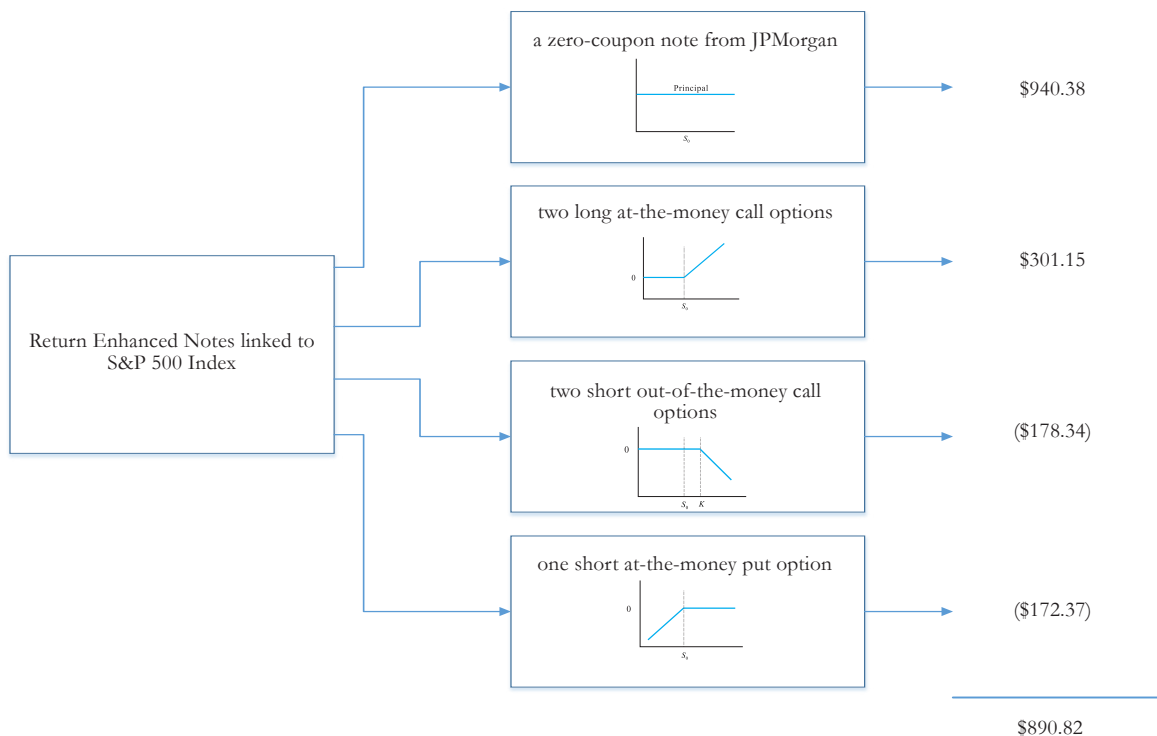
Return Enhanced Notes linked to S&P 500 Index

a zero-coupon note from JPMorgan

Principal

$S_0$

$940.38

two long at-the-money call options

0

$S_0$

$301.15

two short out-of-the-money call options

0

$S_0$ $K$

($178.34)

one short at-the-money put option

0

$S_0$

($172.37)

$890.82